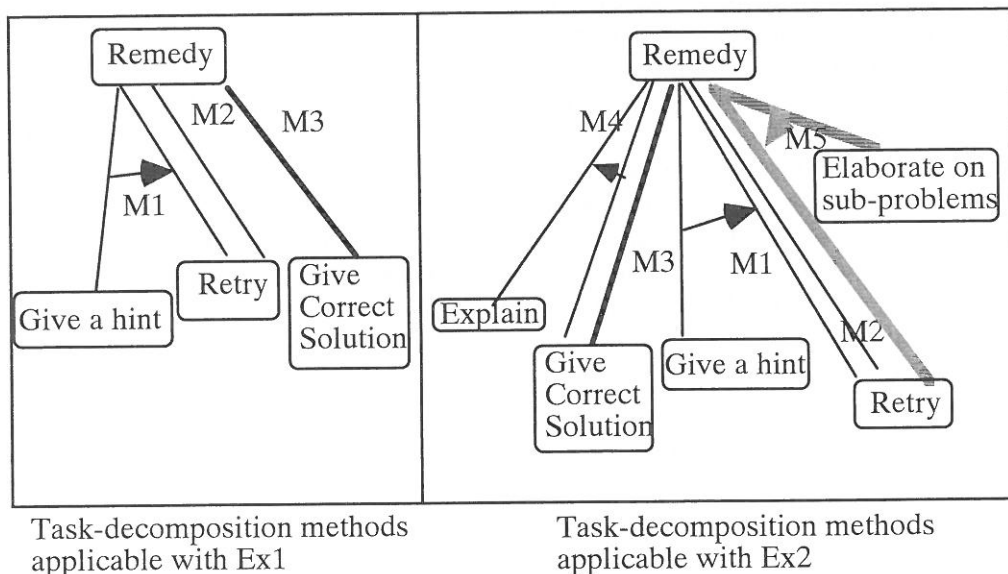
Remedy

M2

M3

M1

Retry

Give a hint

Give Correct Solution

Remedy

M4

M5

Elaborate on sub-problems

M3

M1

Explain

M2

Give Correct Solution

Give a hint

Retry

Task-decomposition methods applicable with Ex1

Task-decomposition methods applicable with Ex2